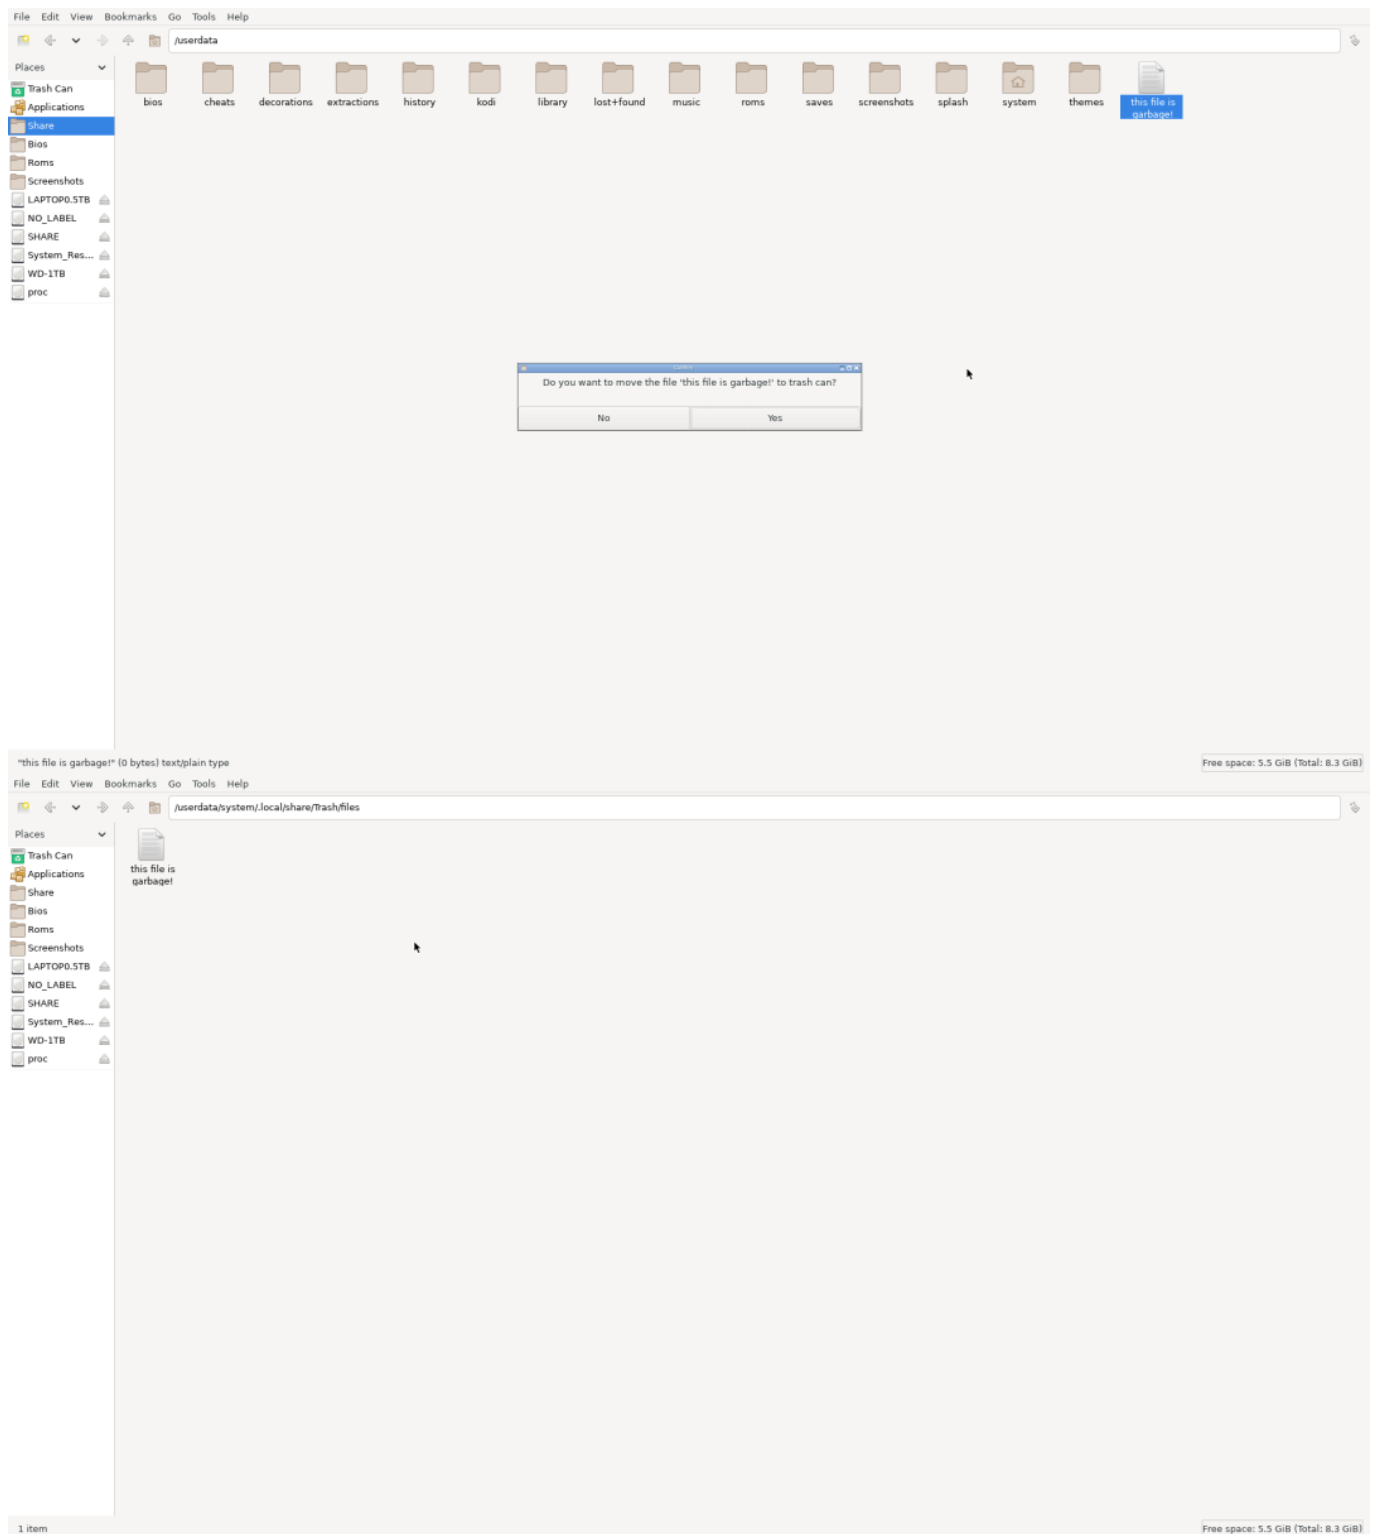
File Edit View Bookmarks Go Tools Help

/userdata

Places

Trash Can
Applications
Share
Bios
Roms
Screenshots
LAPTOP0.5TB
NO_LABEL
SHARE
System_Res...
WD-1TB
proc

bios
cheats
decorations
extractions
history
kodi
library
lost+found
music
roms
saves
screenshots
splash
system
themes
this file is garbage!

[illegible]

Do you want to move the file 'this file is garbage!' to trash can?

No
Yes

"this file is garbage!" (0 bytes) text/plain type

Free space: 5.5 GiB (Total: 8.3 GiB)

File Edit View Bookmarks Go Tools Help

/userdata/system/.local/share/Trash/files

Places

Trash Can
Applications
Share
Bios
Roms
Screenshots
LAPTOP0.5TB
NO_LABEL
SHARE
System_Res...
WD-1TB
proc

this file is garbage!

1 item

Free space: 5.5 GiB (Total: 8.3 GiB)